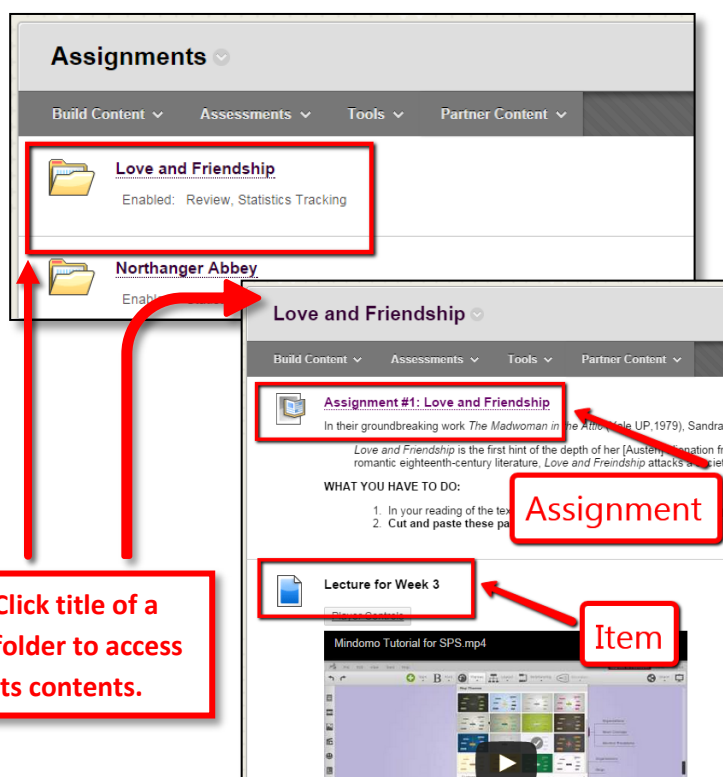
Assignments

Build Content ⌄ Assessments ⌄ Tools ⌄ Partner Content ⌄

Love and Friendship

Enabled: Review, Statistics Tracking

Northanger Abbey

Enabl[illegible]

Love and Friendship

Build Content ⌄ Assessments ⌄ Tools ⌄ Partner Content ⌄

Assignment #1: Love and Friendship

In their groundbreaking work *The Madwoman in the Attic* (Yale UP,1979), Sandra

*Love and Friendship* is the first hint of the depth of her [Austen] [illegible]ination fr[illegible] romantic eighteenth-century literature, *Love and Freindship* attacks a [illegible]

WHAT YOU HAVE TO DO:

1. In your reading of the tex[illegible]
2. Cut and paste these pa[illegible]

Assignment

Lecture for Week 3

Player Controls

Mindomo Tutorial for SPS.mp4

Item

Click title of a folder to access its contents.